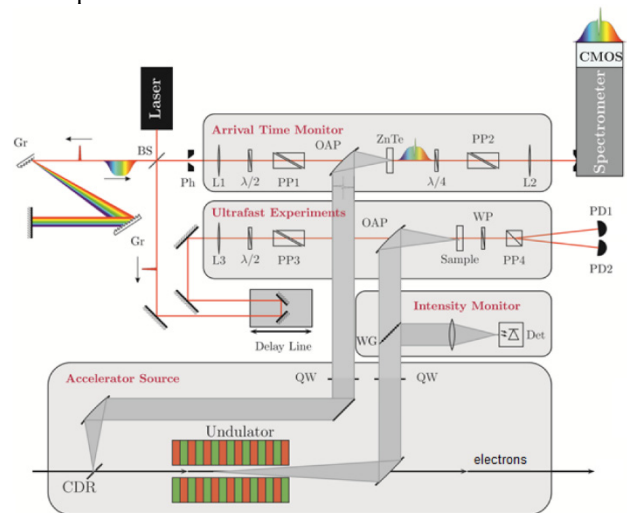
Laser

CMOS

Spectrometer

Gr

BS

Ph

Arrival Time Monitor

L1

$\lambda/2$

PP1

OAP

ZnTe

$\lambda/4$

PP2

L2

Gr

Ultrafast Experiments

L3

$\lambda/2$

PP3

OAP

WP

Sample

PP4

PD1

PD2

Delay Line

Intensity Monitor

WG

Det

Accelerator Source

QW

QW

Undulator

electrons

CDR